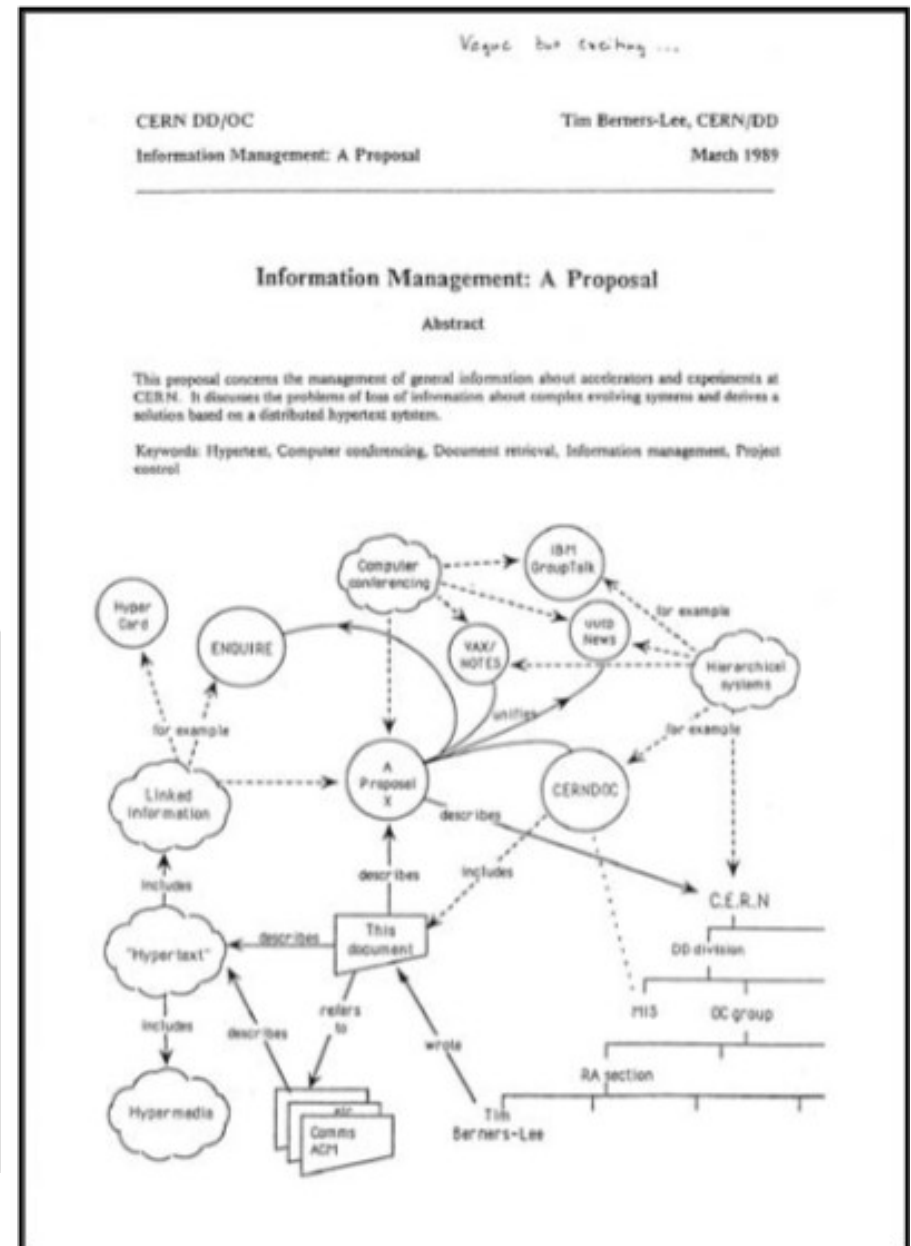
Vague but exciting ...

CERN DD/OC

Information Management: A Proposal

Tim Berners-Lee, CERN/DD

March 1989

Information Management: A Proposal

Abstract

This proposal concerns the management of general information about accelerators and experiments at CERN. It discusses the problems of loss of information about complex evolving systems and derives a solution based on a distributed hypertext system.

Keywords: Hypertext, Computer conferencing, Document retrieval, Information management, Project control

Computer conferencing

IBM GroupTalk

Hyper Card

ENQUIRE

uucp News

VAX/NOTES

for example

Hierarchical systems

for example

unifies

for example

A Proposal X

CERNDOC

Linked information

describes

includes

describes

includes

C.E.R.N

"Hypertext"

describes

This document

DD division

refers to

MIS

OC group

includes

describes

wrote

RA section

Hypermedia

etc

Comms ACM

Tim Berners-Lee